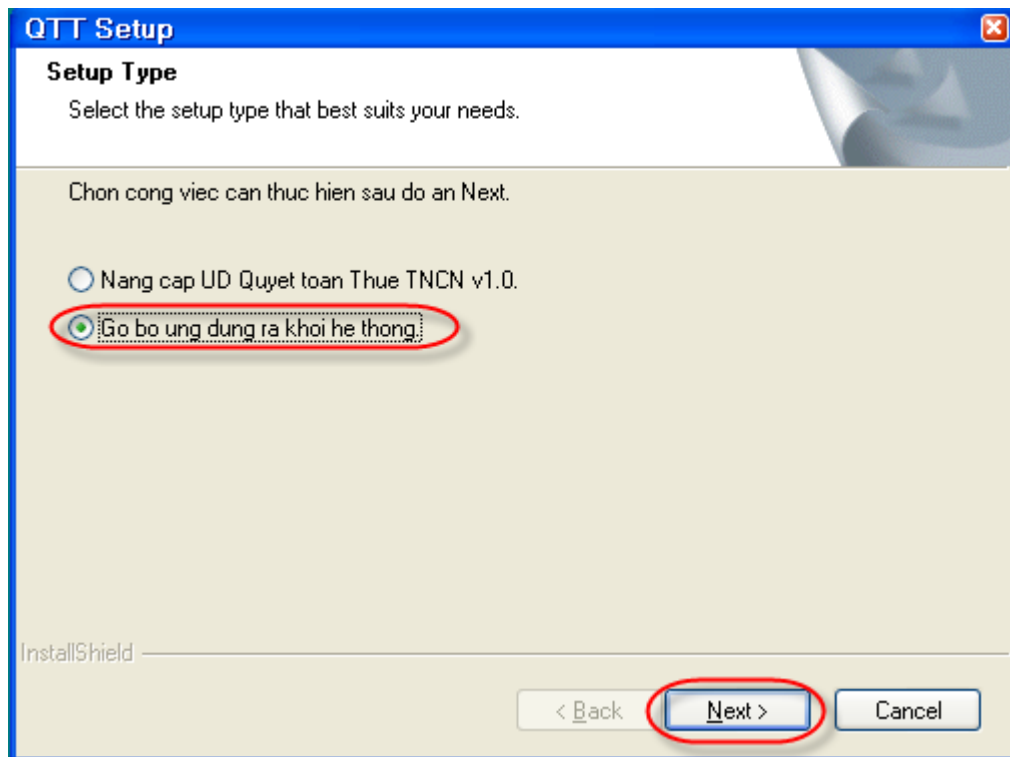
QTT Setup

Setup Type

Select the setup type that best suits your needs.

Chon cong viec can thuc hien sau do an Next.

Nang cap UD Quyet toan Thue TNCN v1.0.

Go bo ung dung ra khoi he thong.

InstallShield

< Back

Next >

Cancel